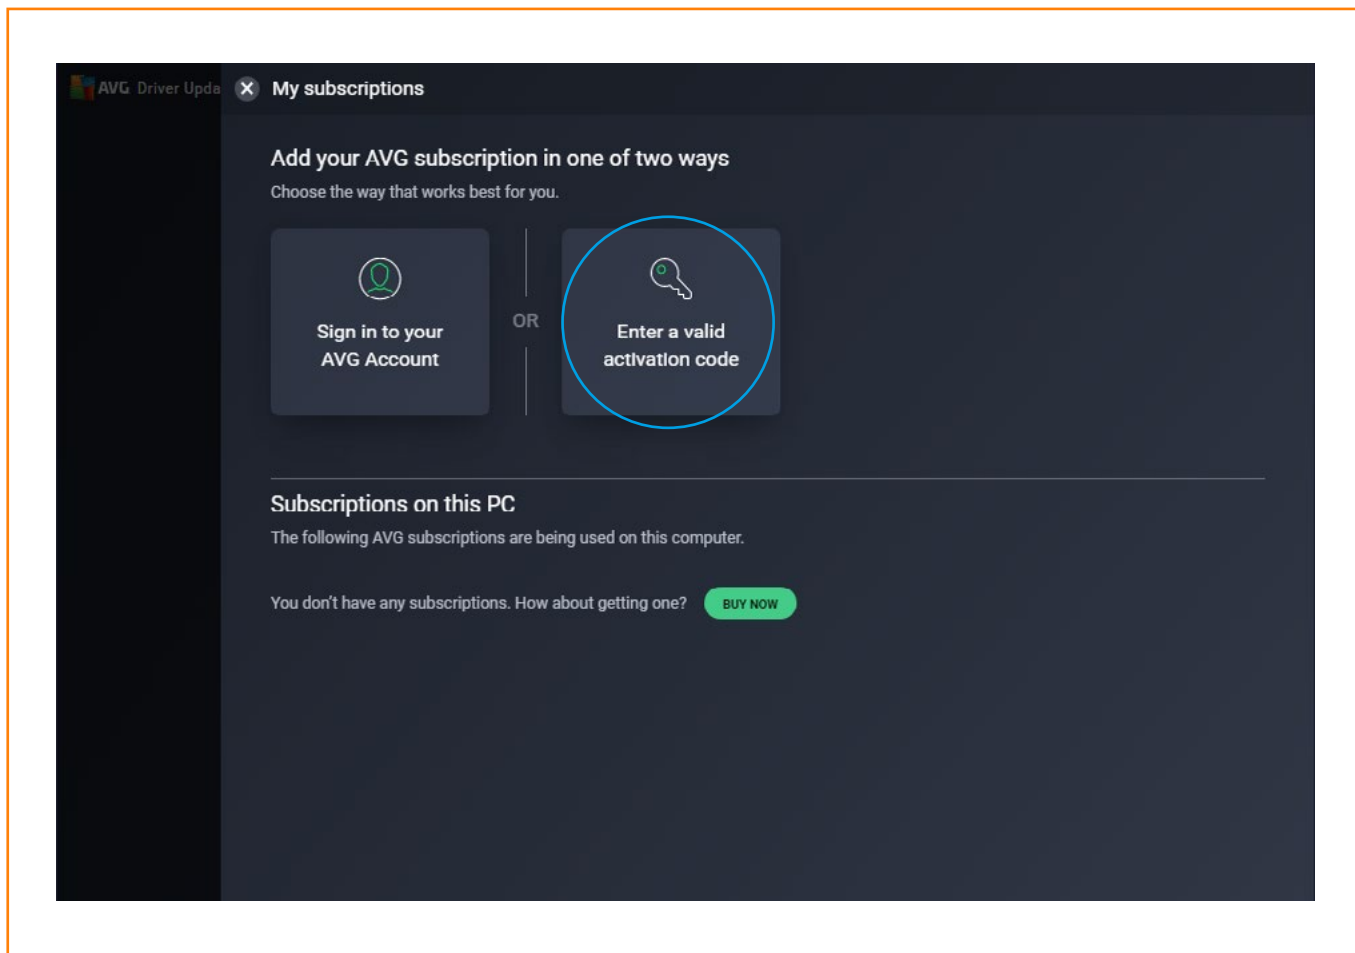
AVG Driver Upda

My subscriptions

Add your AVG subscription in one of two ways

Choose the way that works best for you.

Sign in to your AVG Account

OR

Enter a valid activation code

Subscriptions on this PC

The following AVG subscriptions are being used on this computer.

You don't have any subscriptions. How about getting one?

BUY NOW